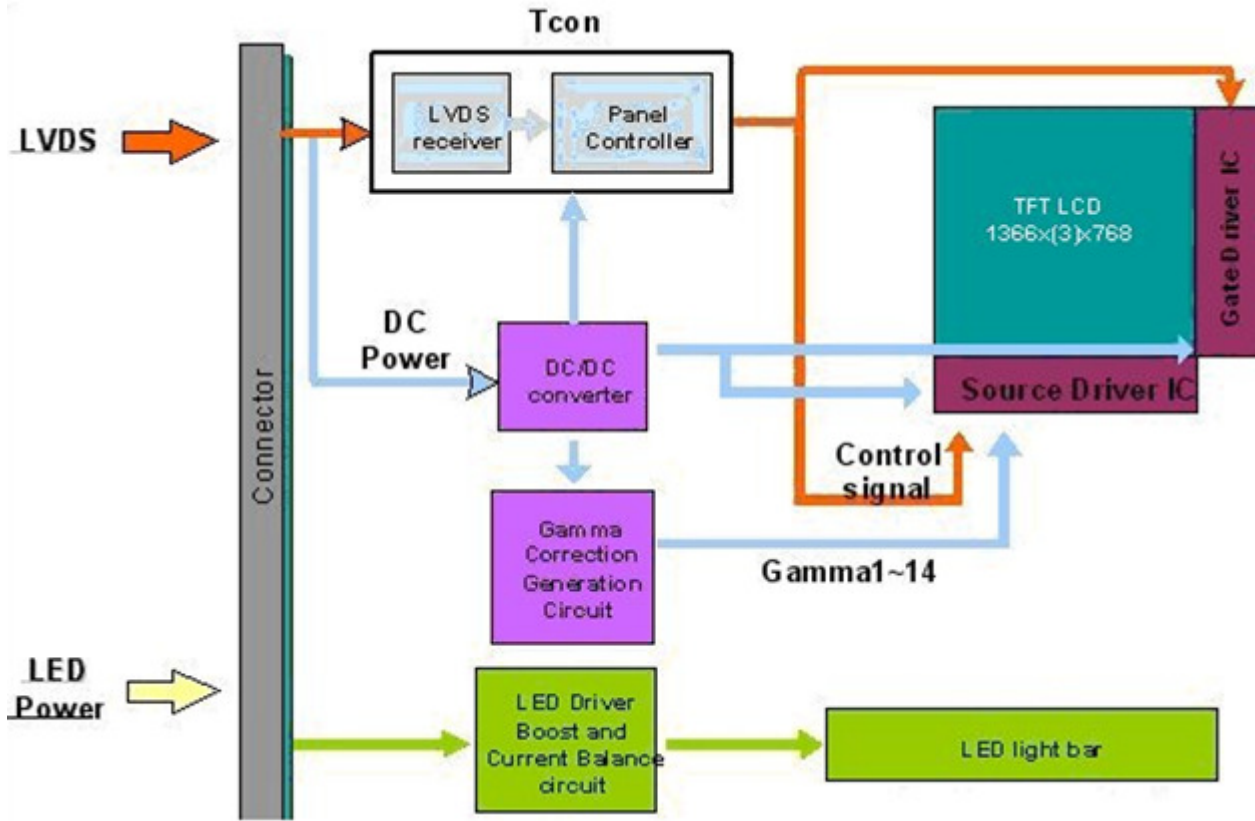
Tcon

LVDS

LVDS receiver

Panel Controller

TFT LCD 1366x(3)x768

Gate Driver IC

DC Power

DC/DC converter

Source Driver IC

Connector

Control signal

Gamma Correction Generation Circuit

Gamma1~14

LED Power

LED Driver Boost and Current Balance circuit

LED light bar